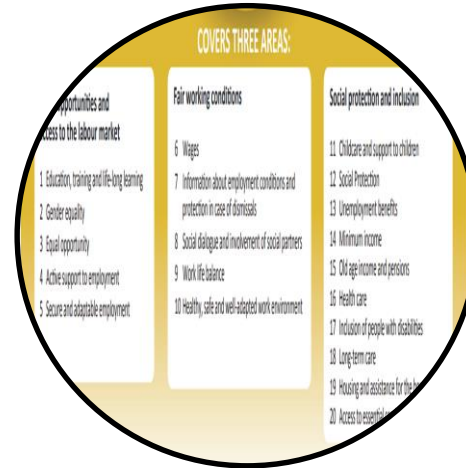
COVERS THREE AREAS:

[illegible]pportunities and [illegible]ccess to the labour market

1 Education, training and life-long learning

2 Gender equality

3 Equal opportunity

4 Active support to employment

5 Secure and adaptable employment

Fair working conditions

6 Wages

7 Information about employment conditions and protection in case of dismissals

8 Social dialogue and involvement of social partners

9 Work life balance

10 Healthy, safe and well-adapted work environment

Social protection and inclusion

11 Childcare and support to children

12 Social Protection

13 Unemployment benefits

14 Minimum income

15 Old age income and pensions

16 Health care

17 Inclusion of people with disabilities

18 Long-term care

19 Housing and assistance for the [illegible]

20 Access to essential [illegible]